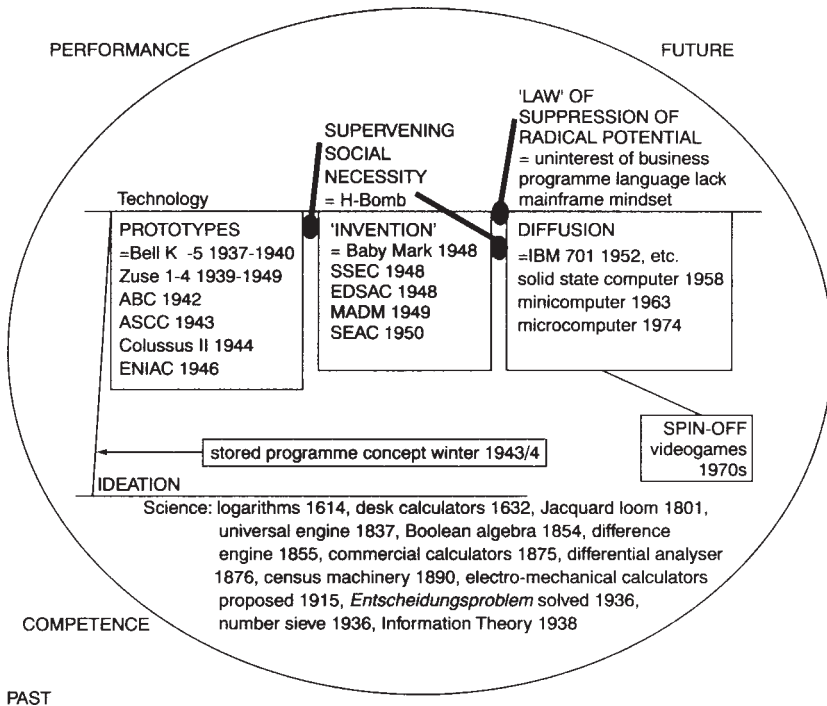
PERFORMANCE

FUTURE

SUPERVENING SOCIAL NECESSITY
= H-Bomb

'LAW' OF SUPPRESSION OF RADICAL POTENTIAL
= uninterest of business programme language lack mainframe mindset

Technology

PROTOTYPES
=Bell K -5 1937-1940
Zuse 1-4 1939-1949
ABC 1942
ASCC 1943
Colussus II 1944
ENIAC 1946

'INVENTION'
= Baby Mark 1948
SSEC 1948
EDSAC 1948
MADM 1949
SEAC 1950

DIFFUSION
=IBM 701 1952, etc.
solid state computer 1958
minicomputer 1963
microcomputer 1974

SPIN-OFF
videogames
1970s

stored programme concept winter 1943/4

IDEATION

Science: logarithms 1614, desk calculators 1632, Jacquard loom 1801, universal engine 1837, Boolean algebra 1854, difference engine 1855, commercial calculators 1875, differential analyser 1876, census machinery 1890, electro-mechanical calculators proposed 1915, *Entscheidungsproblem* solved 1936, number sieve 1936, Information Theory 1938

COMPETENCE

PAST